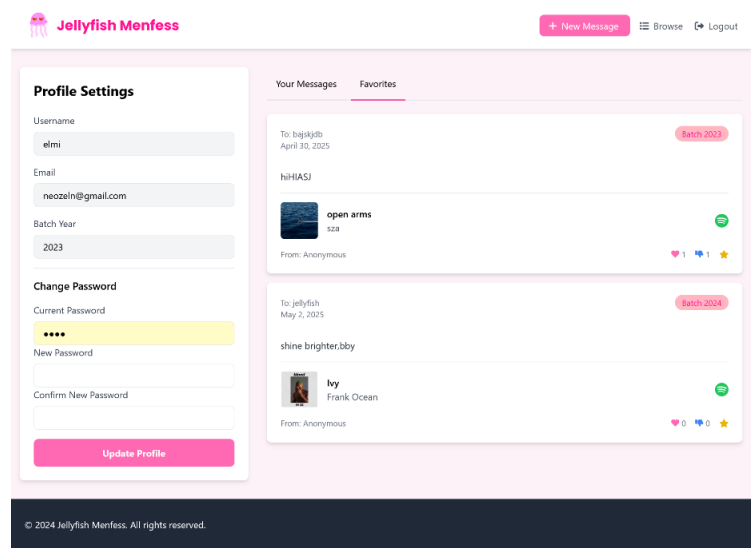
Jellyfish Menfess

+ New Message

Browse

Logout

Profile Settings

Username

elmi

Email

neozeln@gmail.com

Batch Year

2023

Change Password

Current Password

••••

New Password

Confirm New Password

Update Profile

Your Messages

Favorites

To: bajskjdb

April 30, 2025

Batch 2023

hiHIASJ

open arms

sza

From: Anonymous

1

1

To: jellyfish

May 2, 2025

Batch 2024

shine brighter,bby

Ivy

Frank Ocean

From: Anonymous

0

0

© 2024 Jellyfish Menfess. All rights reserved.